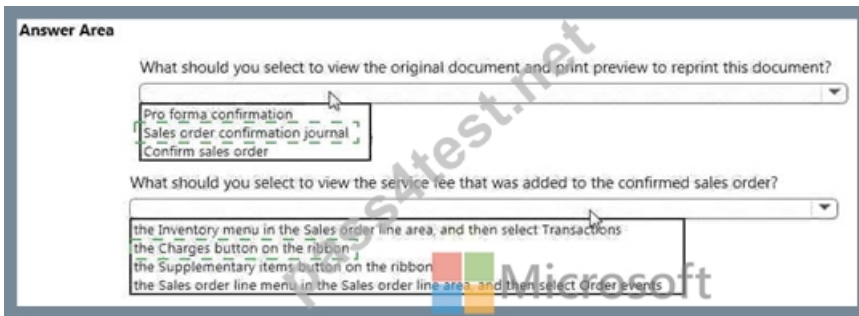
Answer Area

What should you select to view the original document and print preview to reprint this document?

Pro forma confirmation
Sales order confirmation journal
Confirm sales order

What should you select to view the service fee that was added to the confirmed sales order?

the Inventory menu in the Sales order line area, and then select Transactions
the Charges button on the ribbon
the Supplementary items button on the ribbon
the Sales order line menu in the Sales order line area, and then select Order events

pass4test.net

Microsoft